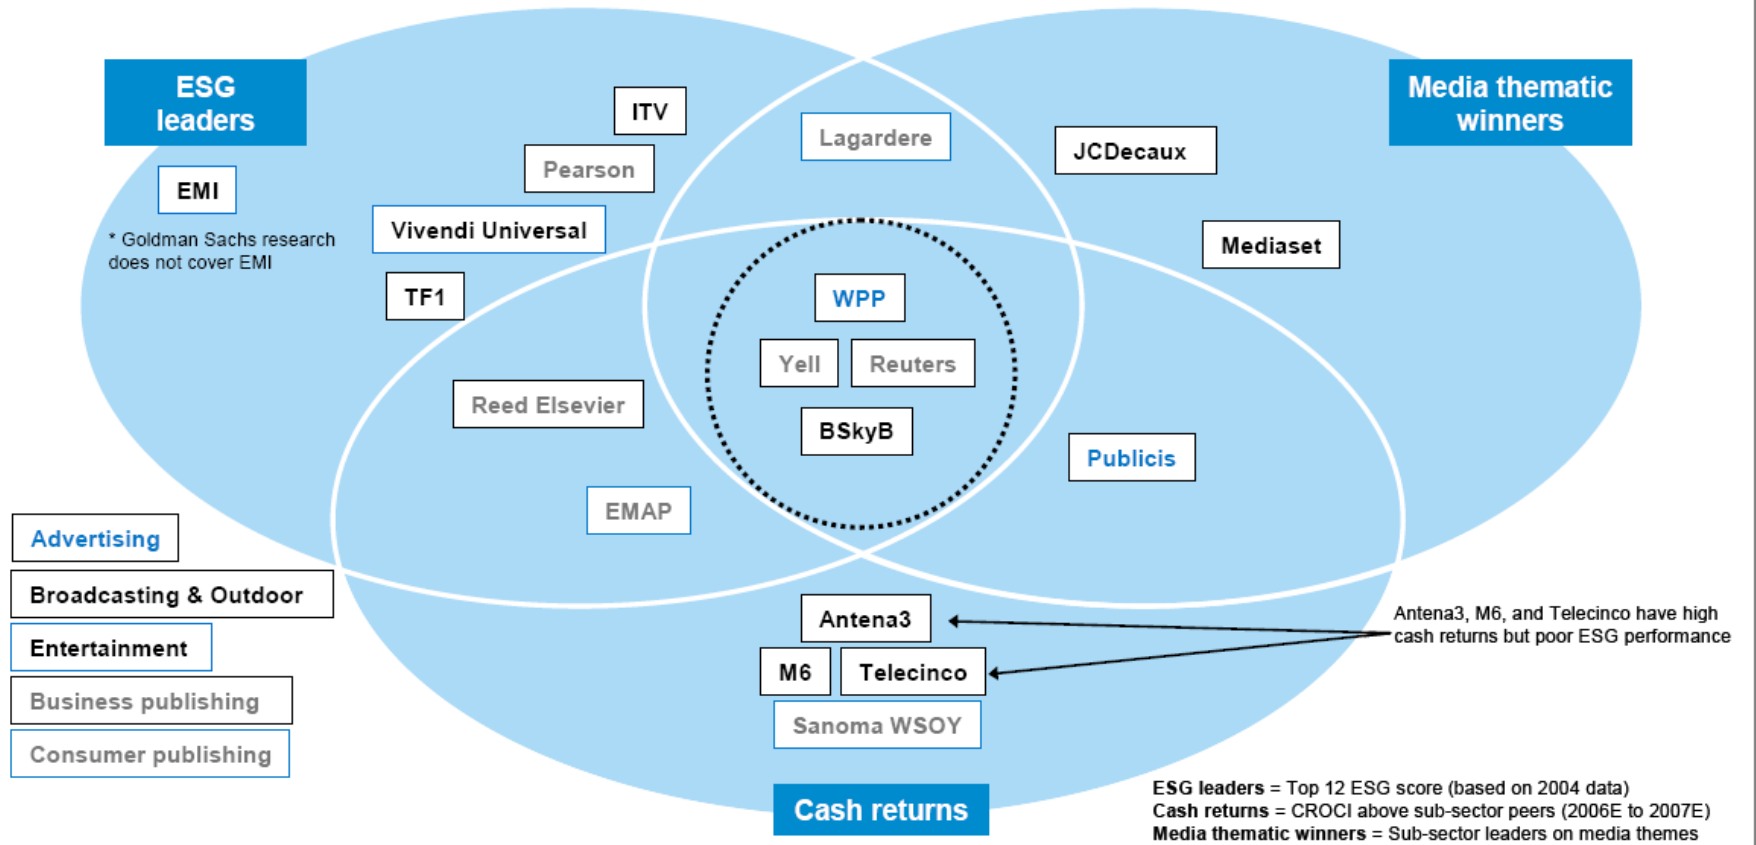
ESG leaders

Media thematic winners

EMI

* Goldman Sachs research does not cover EMI

ITV

Pearson

Vivendi Universal

TF1

Lagardere

JCDecaux

Mediaset

WPP

Yell

Reuters

BSkyB

Reed Elsevier

EMAP

Publicis

Advertising

Broadcasting & Outdoor

Entertainment

Business publishing

Consumer publishing

Antena3

M6

Telecinco

Sanoma WSOY

Antena3, M6, and Telecinco have high cash returns but poor ESG performance

Cash returns

**ESG leaders** = Top 12 ESG score (based on 2004 data)
**Cash returns** = CROCI above sub-sector peers (2006E to 2007E)
**Media thematic winners** = Sub-sector leaders on media themes